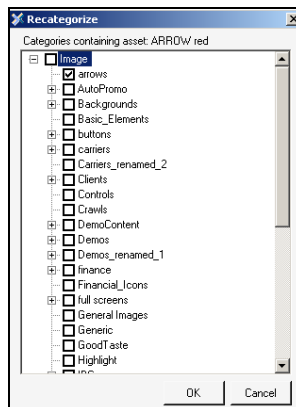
Recategorize

Categories containing asset: ARROW red

Image
arrows
AutoPromo
Backgrounds
Basic_Elements
buttons
carriers
Carriers_renamed_2
Clients
Controls
Crawls
DemoContent
Demos
Demos_renamed_1
finance
Financial_Icons
full screens
General Images
Generic
GoodTaste
Highlight
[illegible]

OK
Cancel